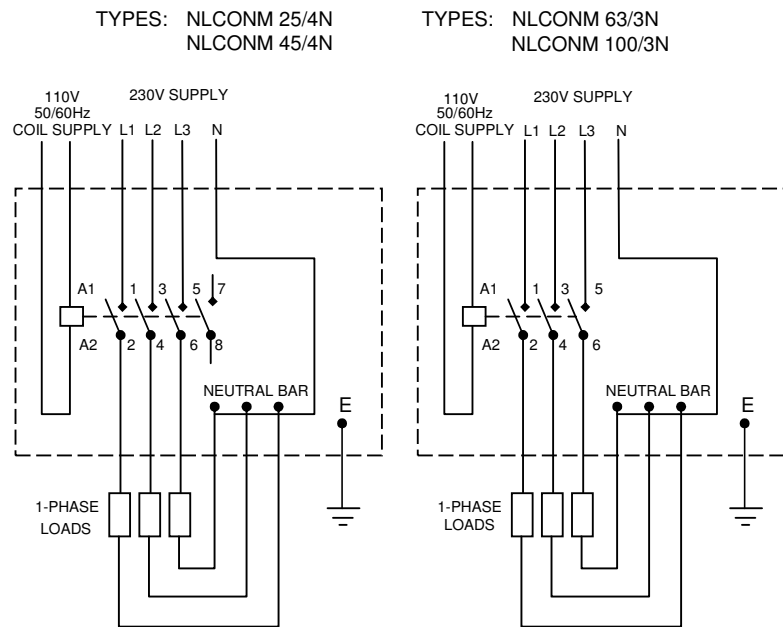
TYPES: NLCONM 25/4N
NLCONM 45/4N

110V
50/60Hz
COIL SUPPLY

230V SUPPLY
L1 L2 L3 N

A1 1 3 5 7
A2 2 4 6 8

NEUTRAL BAR

E

1-PHASE
LOADS

TYPES: NLCONM 63/3N
NLCONM 100/3N

110V
50/60Hz
COIL SUPPLY

230V SUPPLY
L1 L2 L3 N

A1 1 3 5
A2 2 4 6

NEUTRAL BAR

E

1-PHASE
LOADS